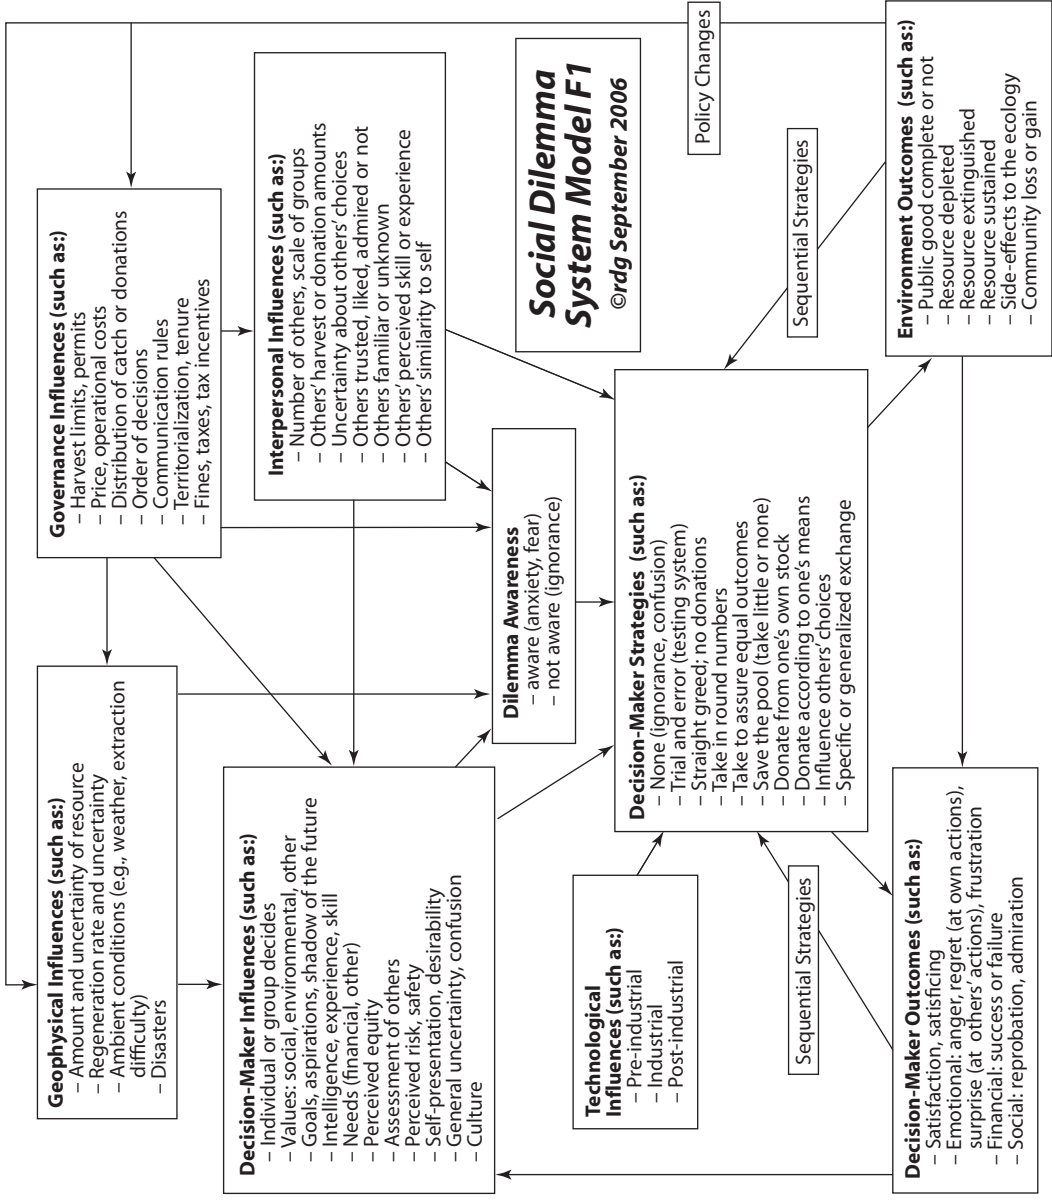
Social Dilemma System Model F1
©rdg September 2006

Policy Changes

Governance Influences (such as:)
– Harvest limits, permits
– Price, operational costs
– Distribution of catch or donations
– Order of decisions
– Communication rules
– Territorialization, tenure
– Fines, taxes, tax incentives

Interpersonal Influences (such as:)
– Number of others, scale of groups
– Others' harvest or donation amounts
– Uncertainty about others' choices
– Others trusted, liked, admired or not
– Others familiar or unknown
– Others' perceived skill or experience
– Others' similarity to self

Sequential Strategies

Environment Outcomes (such as:)
– Public good complete or not
– Resource depleted
– Resource extinguished
– Resource sustained
– Side-effects to the ecology
– Community loss or gain

Geophysical Influences (such as:)
– Amount and uncertainty of resource
– Regeneration rate and uncertainty
– Ambient conditions (e.g., weather, extraction difficulty)
– Disasters

Dilemma Awareness
– aware (anxiety, fear)
– not aware (ignorance)

Decision-Maker Strategies (such as:)
– None (ignorance, confusion)
– Trial and error (testing system)
– Straight greed; no donations
– Take in round numbers
– Take to assure equal outcomes
– Save the pool (take little or none)
– Donate from one's own stock
– Donate according to one's means
– Influence others' choices
– Specific or generalized exchange

Decision-Maker Influences (such as:)
– Individual or group decides
– Values: social, environmental, other
– Goals, aspirations, shadow of the future
– Intelligence, experience, skill
– Needs (financial, other)
– Perceived equity
– Assessment of others
– Perceived risk, safety
– Self-presentation, desirability
– General uncertainty, confusion
– Culture

Technological Influences (such as:)
– Pre-industrial
– Industrial
– Post-industrial

Sequential Strategies

Decision-Maker Outcomes (such as:)
– Satisfaction, satisficing
– Emotional: anger, regret (at own actions), surprise (at others' actions), frustration
– Financial: success or failure
– Social: reprobation, admiration